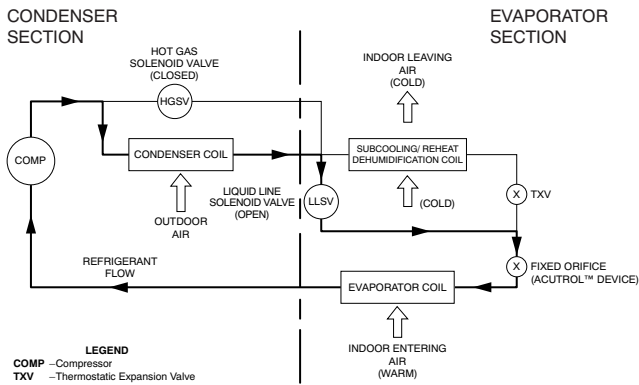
CONDENSER SECTION

EVAPORATOR SECTION

HOT GAS SOLENOID VALVE (CLOSED)

HGSV

INDOOR LEAVING AIR (COLD)

COMP

CONDENSER COIL

SUBCOOLING/ REHEAT DEHUMIDIFICATION COIL

LIQUID LINE SOLENOID VALVE (OPEN)

LLSV

(COLD)

TXV

OUTDOOR AIR

REFRIGERANT FLOW

FIXED ORIFICE (ACUTROL™ DEVICE)

EVAPORATOR COIL

INDOOR ENTERING AIR (WARM)

LEGEND
COMP –Compressor
TXV –Thermostatic Expansion Valve